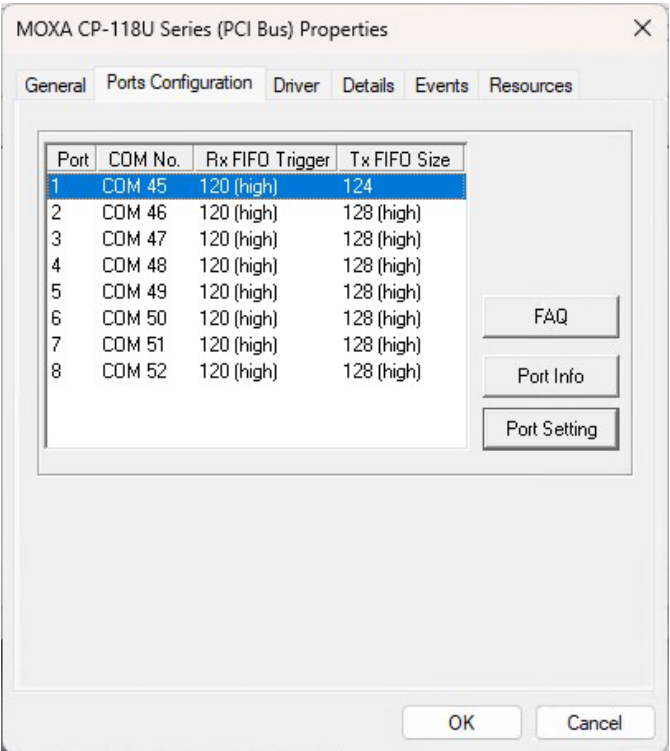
MOXA CP-118U Series (PCI Bus) Properties

General | Ports Configuration | Driver | Details | Events | Resources

| Port | COM No. | Rx FIFO Trigger | Tx FIFO Size |
|---|---|---|---|
| 1 | COM 45 | 120 (high) | 124 |
| 2 | COM 46 | 120 (high) | 128 (high) |
| 3 | COM 47 | 120 (high) | 128 (high) |
| 4 | COM 48 | 120 (high) | 128 (high) |
| 5 | COM 49 | 120 (high) | 128 (high) |
| 6 | COM 50 | 120 (high) | 128 (high) |
| 7 | COM 51 | 120 (high) | 128 (high) |
| 8 | COM 52 | 120 (high) | 128 (high) |

FAQ

Port Info

Port Setting

OK

Cancel